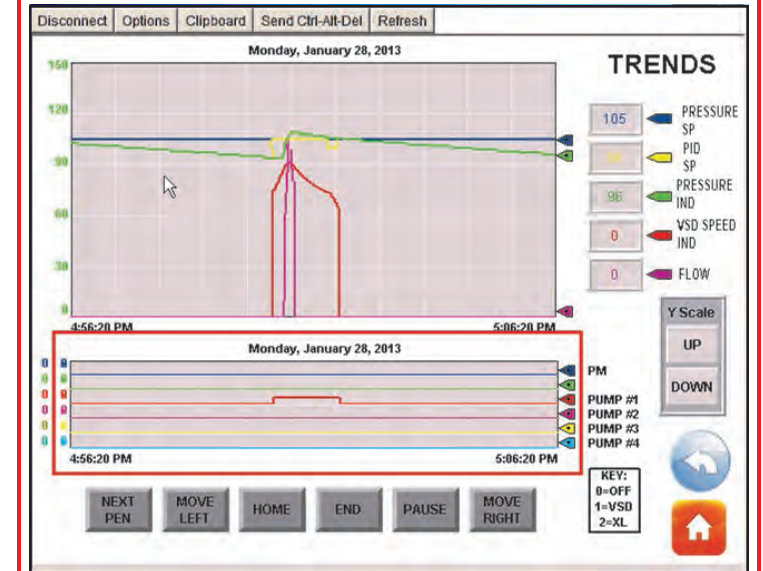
Disconnect | Options | Clipboard | Send Ctrl-Alt-Del | Refresh

Monday, January 28, 2013

TRENDS

150
120
90
60
30
0

4:56:20 PM
5:06:20 PM

105 PRESSURE SP
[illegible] PID SP
96 PRESSURE IND
0 VSD SPEED IND
0 FLOW

Y Scale
UP
DOWN

Monday, January 28, 2013

0 0
0 0
0 0
0 0
0 0
0 0

PM
PUMP #1
PUMP #2
PUMP #3
PUMP #4

4:56:20 PM
5:06:20 PM

KEY:
0=OFF
1=VSD
2=XL

NEXT PEN
MOVE LEFT
HOME
END
PAUSE
MOVE RIGHT